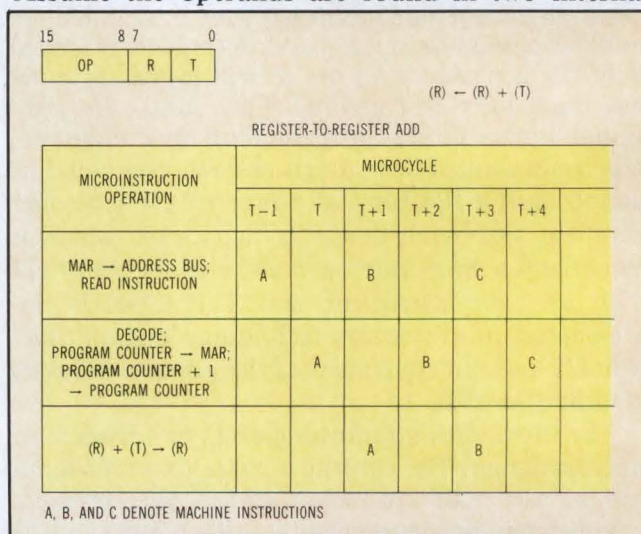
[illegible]

15 8 7 0

| OP | R | T |
|---|---|---|

(R) ← (R) + (T)

REGISTER-TO-REGISTER ADD

| MICROINSTRUCTION OPERATION | MICROCYCLE | | | | | | |
|---|---|---|---|---|---|---|---|
| | T − 1 | T | T + 1 | T + 2 | T + 3 | T + 4 | |
| MAR → ADDRESS BUS; READ INSTRUCTION | A | | B | | C | | |
| DECODE; PROGRAM COUNTER → MAR; PROGRAM COUNTER + 1 → PROGRAM COUNTER | | A | | B | | C | |
| (R) + (T) → (R) | | | A | | B | | |

A, B, AND C DENOTE MACHINE INSTRUCTIONS